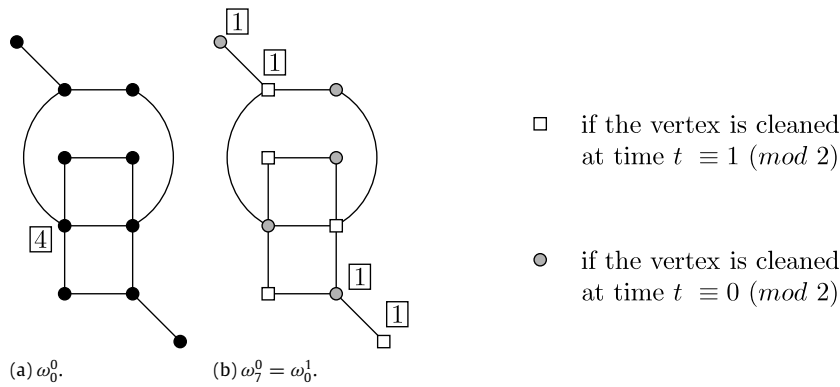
$\boxed{4}$

(a) $\omega_0^0$.

$\boxed{1}$

$\boxed{1}$

$\boxed{1}$

$\boxed{1}$

(b) $\omega_7^0 = \omega_0^1$.

□ if the vertex is cleaned at time $t \equiv 1 \ (mod\ 2)$

● if the vertex is cleaned at time $t \equiv 0 \ (mod\ 2)$